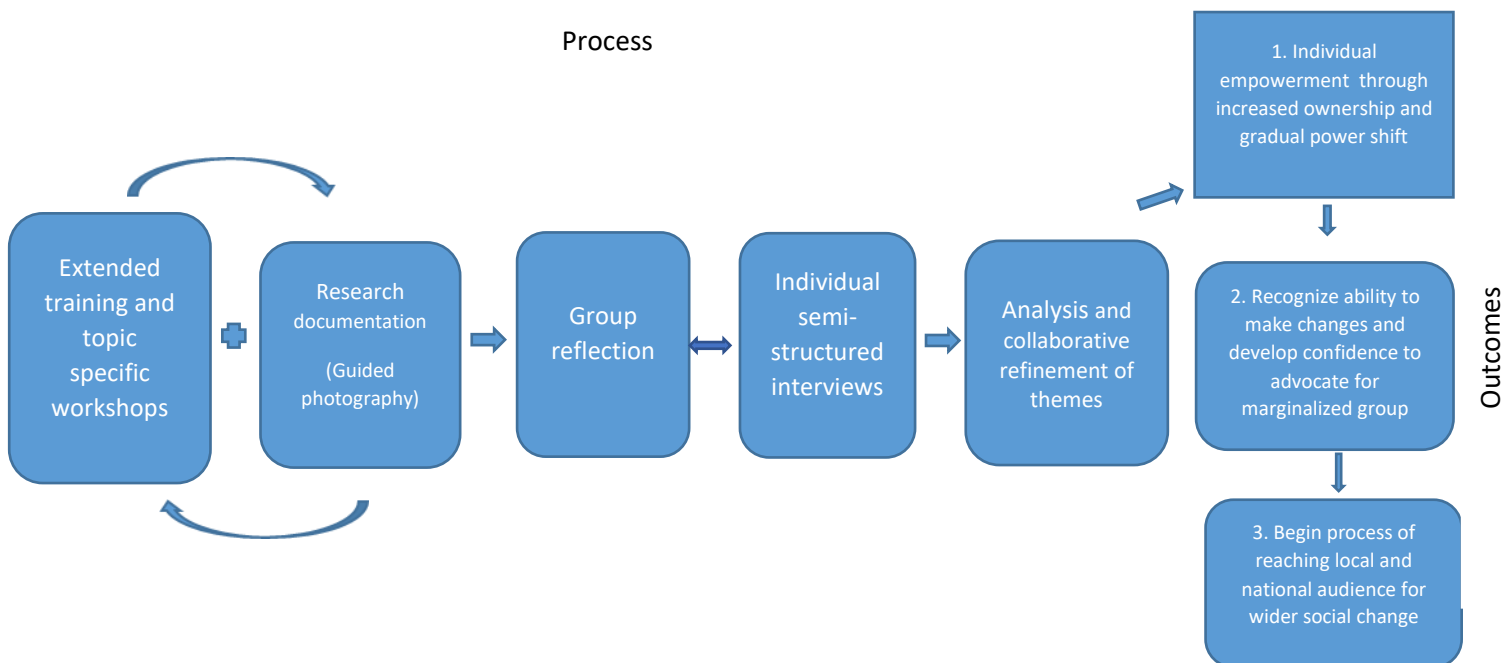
Process

Extended training and topic specific workshops

Research documentation

(Guided photography)

Group reflection

Individual semi-structured interviews

Analysis and collaborative refinement of themes

1. Individual empowerment through increased ownership and gradual power shift

2. Recognize ability to make changes and develop confidence to advocate for marginalized group

3. Begin process of reaching local and national audience for wider social change

Outcomes